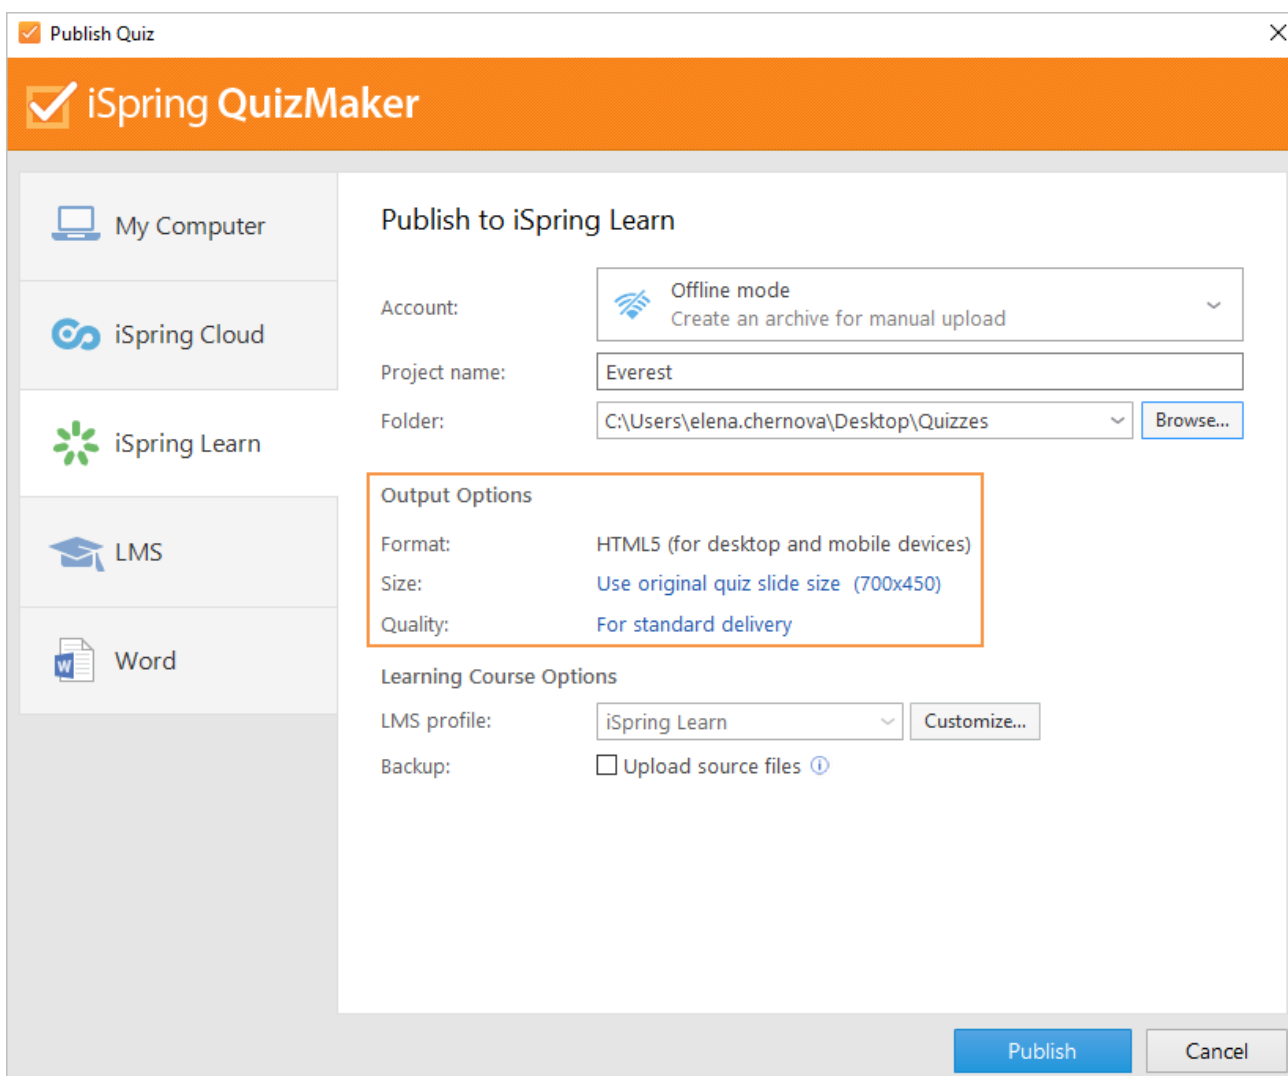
Publish Quiz

iSpring QuizMaker

My Computer

iSpring Cloud

iSpring Learn

LMS

Word

Publish to iSpring Learn

Account: Offline mode
Create an archive for manual upload

Project name: Everest

Folder: C:\Users\elena.chernova\Desktop\Quizzes Browse...

Output Options

Format: HTML5 (for desktop and mobile devices)

Size: Use original quiz slide size (700x450)

Quality: For standard delivery

Learning Course Options

LMS profile: iSpring Learn Customize...

Backup: Upload source files

Publish Cancel